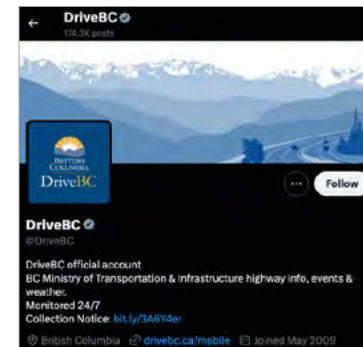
DriveBC
174.3K posts

BRITISH COLUMBIA
DriveBC

Follow

DriveBC
@DriveBC

DriveBC official account
BC Ministry of Transportation & Infrastructure highway info, events & weather.
Monitored 24/7
Collection Notice: bit.ly/3A6Y4er

British Columbia drivebc.ca/mobile Joined May 2009